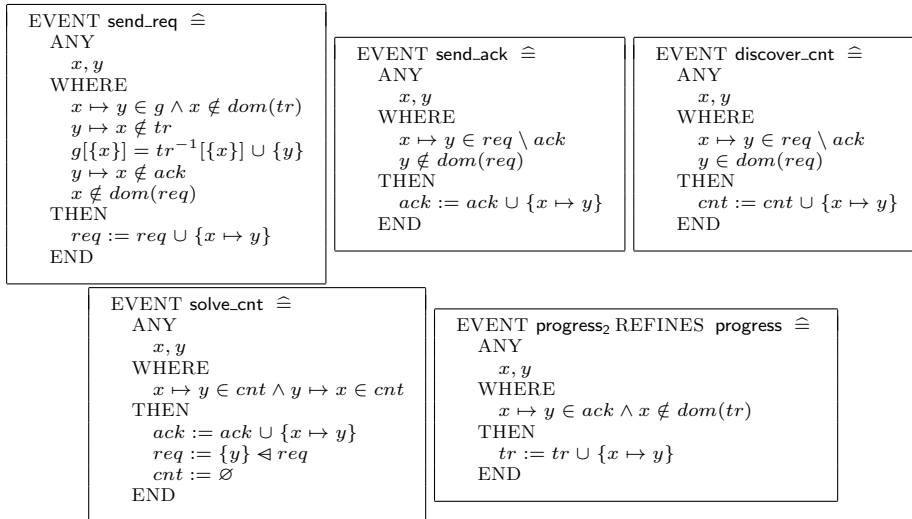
EVENT send_req $\widehat{=}$
ANY
$x, y$
WHERE
$x \mapsto y \in g \wedge x \notin dom(tr)$
$y \mapsto x \notin tr$
$g[\{x\}] = tr^{-1}[\{x\}] \cup \{y\}$
$y \mapsto x \notin ack$
$x \notin dom(req)$
THEN
$req := req \cup \{x \mapsto y\}$
END

EVENT send_ack $\widehat{=}$
ANY
$x, y$
WHERE
$x \mapsto y \in req \setminus ack$
$y \notin dom(req)$
THEN
$ack := ack \cup \{x \mapsto y\}$
END

EVENT discover_cnt $\widehat{=}$
ANY
$x, y$
WHERE
$x \mapsto y \in req \setminus ack$
$y \in dom(req)$
THEN
$cnt := cnt \cup \{x \mapsto y\}$
END

EVENT solve_cnt $\widehat{=}$
ANY
$x, y$
WHERE
$x \mapsto y \in cnt \wedge y \mapsto x \in cnt$
THEN
$ack := ack \cup \{x \mapsto y\}$
$req := \{y\} \lhd req$
$cnt := \varnothing$
END

EVENT progress$_2$ REFINES progress $\widehat{=}$
ANY
$x, y$
WHERE
$x \mapsto y \in ack \wedge x \notin dom(tr)$
THEN
$tr := tr \cup \{x \mapsto y\}$
END